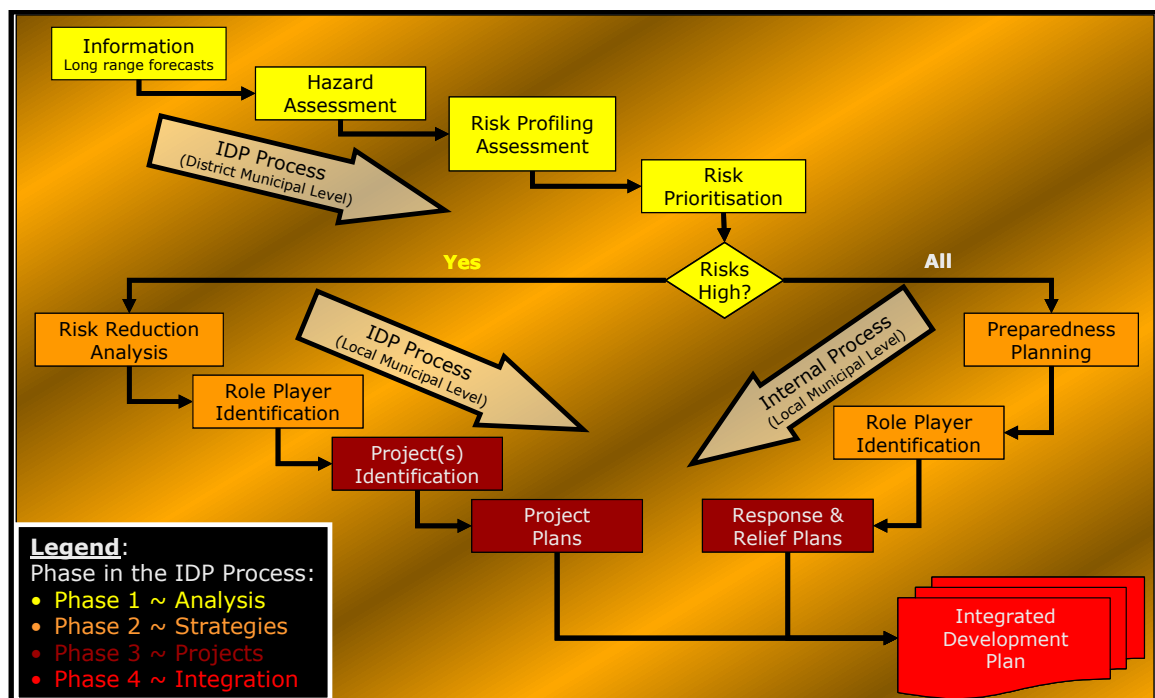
Information
Long range forecasts

Hazard Assessment

Risk Profiling Assessment

Risk Prioritisation

IDP Process
(District Municipal Level)

Yes

Risks High?

All

Risk Reduction Analysis

IDP Process
(Local Municipal Level)

Internal Process
(Local Municipal Level)

Preparedness Planning

Role Player Identification

Role Player Identification

Project(s) Identification

Project Plans

Response & Relief Plans

Legend:
Phase in the IDP Process:
• Phase 1 ~ Analysis
• Phase 2 ~ Strategies
• Phase 3 ~ Projects
• Phase 4 ~ Integration

Integrated Development Plan